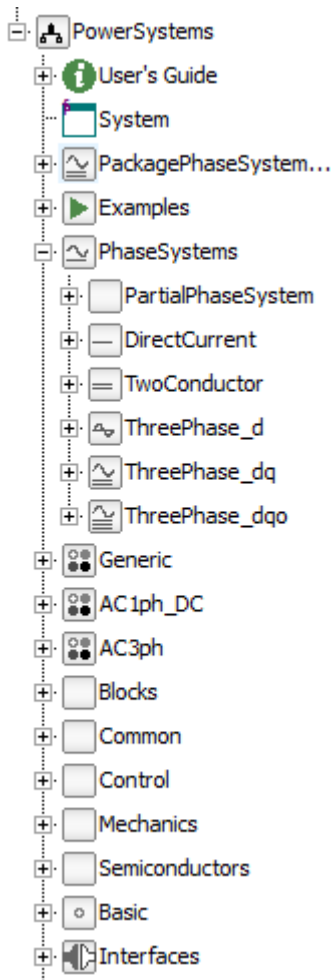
PowerSystems
User's Guide
System
PackagePhaseSystem...
Examples
PhaseSystems
PartialPhaseSystem
DirectCurrent
TwoConductor
ThreePhase_d
ThreePhase_dq
ThreePhase_dqo
Generic
AC1ph_DC
AC3ph
Blocks
Common
Control
Mechanics
Semiconductors
Basic
Interfaces